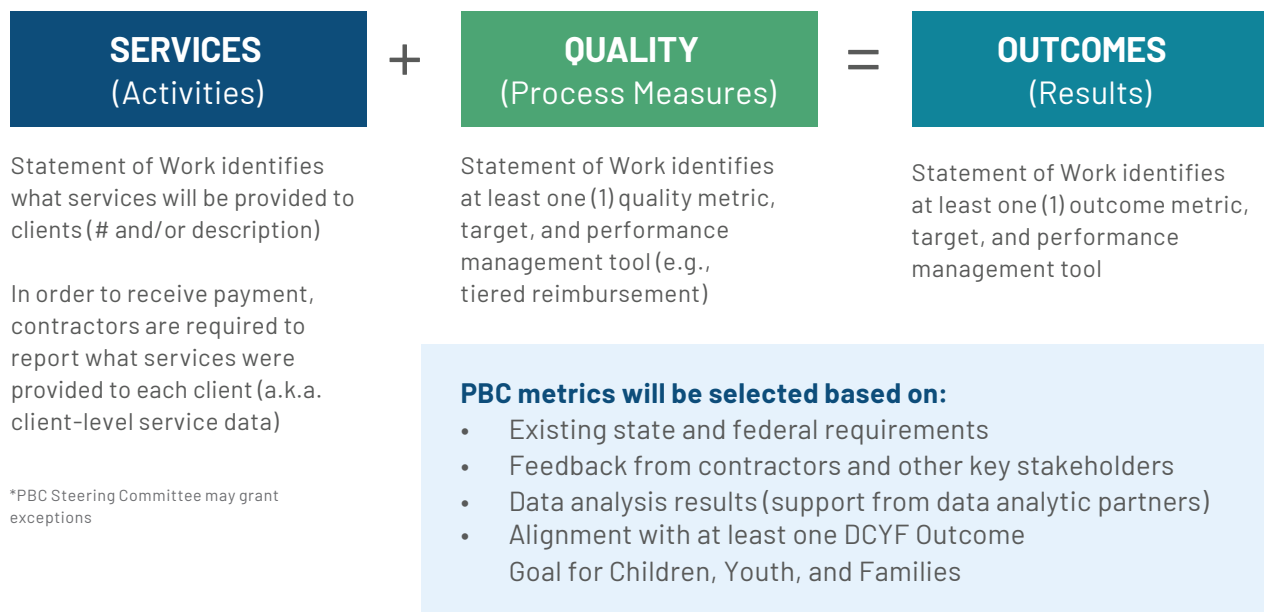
SERVICES
(Activities)

+

QUALITY
(Process Measures)

=

OUTCOMES
(Results)

Statement of Work identifies what services will be provided to clients (# and/or description)

In order to receive payment, contractors are required to report what services were provided to each client (a.k.a. client-level service data)

*PBC Steering Committee may grant exceptions

Statement of Work identifies at least one (1) quality metric, target, and performance management tool (e.g., tiered reimbursement)

Statement of Work identifies at least one (1) outcome metric, target, and performance management tool

PBC metrics will be selected based on:
• Existing state and federal requirements
• Feedback from contractors and other key stakeholders
• Data analysis results (support from data analytic partners)
• Alignment with at least one DCYF Outcome Goal for Children, Youth, and Families